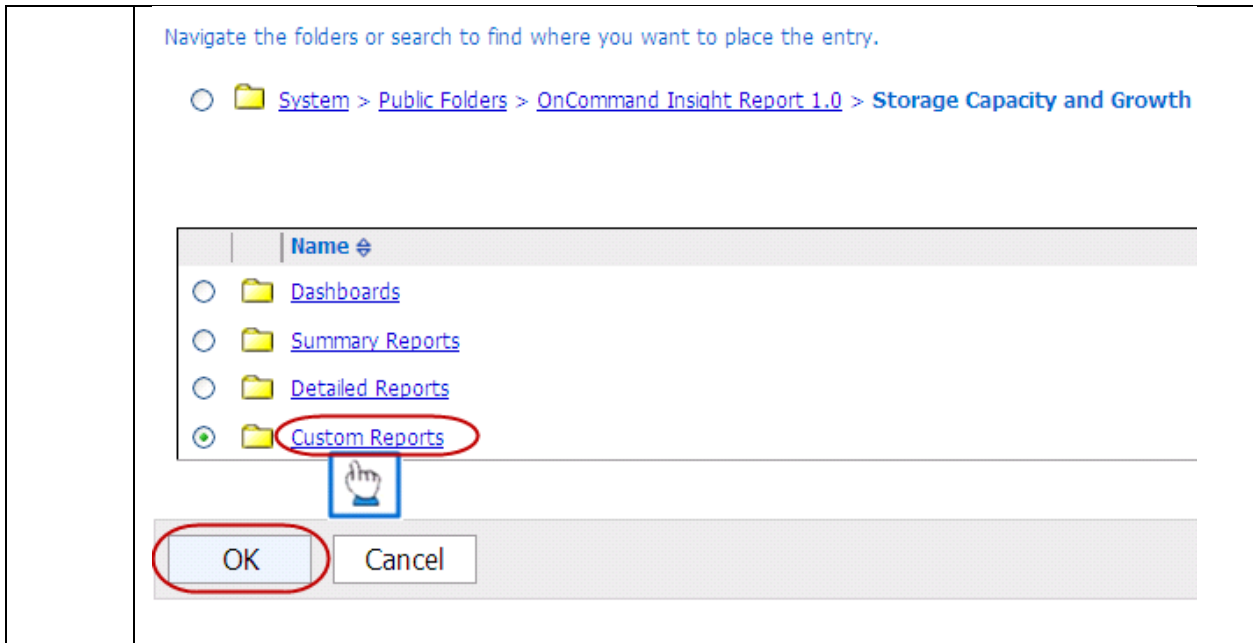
Navigate the folders or search to find where you want to place the entry.

System > Public Folders > OnCommand Insight Report 1.0 > Storage Capacity and Growth

Name

Dashboards

Summary Reports

Detailed Reports

Custom Reports

OK

Cancel